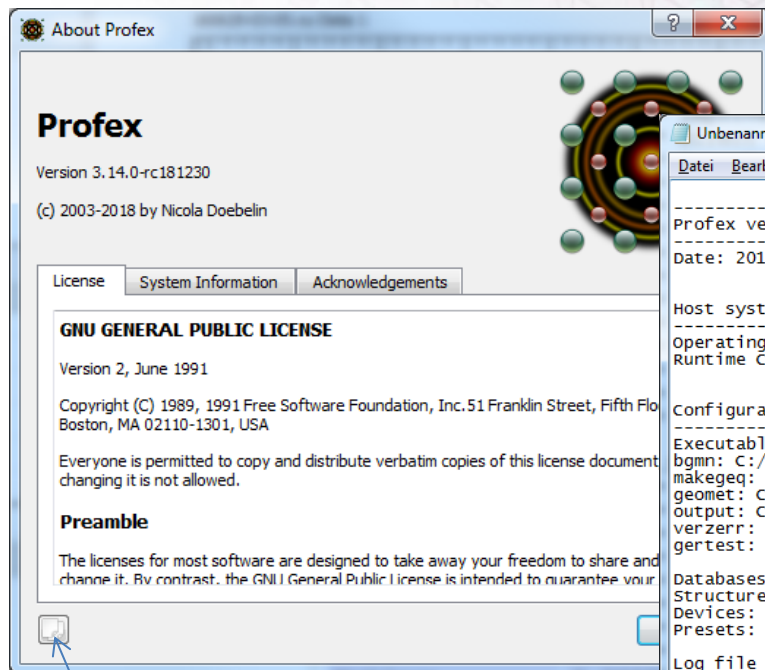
About Profex

Profex

Version 3.14.0-rc181230

(c) 2003-2018 by Nicola Doebelin

License | System Information | Acknowledgements

GNU GENERAL PUBLIC LICENSE

Version 2, June 1991

Copyright (C) 1989, 1991 Free Software Foundation, Inc.51 Franklin Street, Fifth Flo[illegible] Boston, MA 02110-1301, USA

Everyone is permitted to copy and distribute verbatim copies of this license document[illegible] changing it is not allowed.

Preamble

The licenses for most software are designed to take away your freedom to share and change it. By contrast, the GNU General Public License is intended to guarantee your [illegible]

Unbenann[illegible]

Datei Bearb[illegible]

----------
Profex ve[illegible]
----------
Date: 201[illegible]

Host syst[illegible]
----------
Operating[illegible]
Runtime C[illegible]

Configura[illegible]
----------
Executabl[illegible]
bgmn: C:/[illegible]
makegeq:
geomet: C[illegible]
output: C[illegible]
verzerr:
gertest:

Databases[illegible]
Structure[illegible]
Devices:
Presets:

Log file